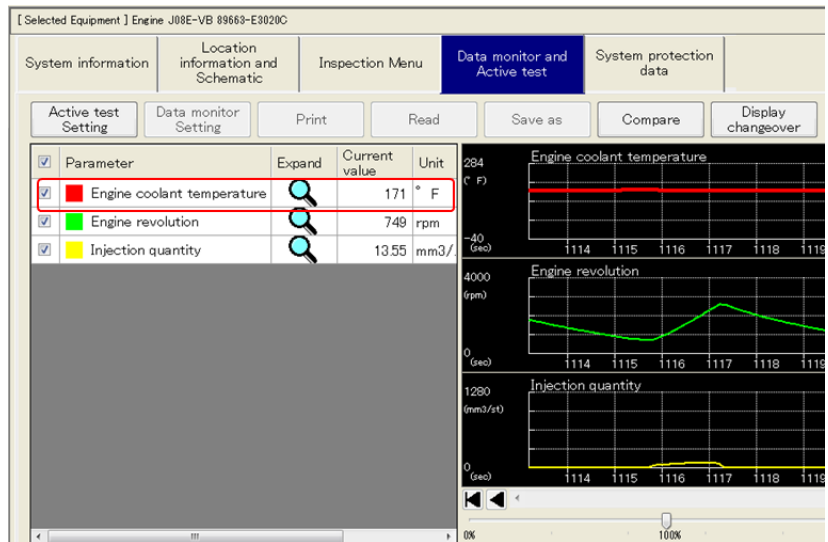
[ Selected Equipment ] Engine J08E-VB 89663-E3020C

System information | Location information and Schematic | Inspection Menu | Data monitor and Active test | System protection data

Active test Setting | Data monitor Setting | Print | Read | Save as | Compare | Display changeover

| | Parameter | Expand | Current value | Unit |
|---|---|---|---|---|
| ☑ | Engine coolant temperature | | 171 | ° F |
| ☑ | Engine revolution | | 749 | rpm |
| ☑ | Injection quantity | | 13.55 | mm3/ |

Engine coolant temperature
284
(° F)
-40
(sec)
1114 1115 1116 1117 1118 1119

Engine revolution
4000
(rpm)
0
(sec)
1114 1115 1116 1117 1118 1119

Injection quantity
1280
(mm3/st)
0
(sec)
1114 1115 1116 1117 1118 1119

0%
100%